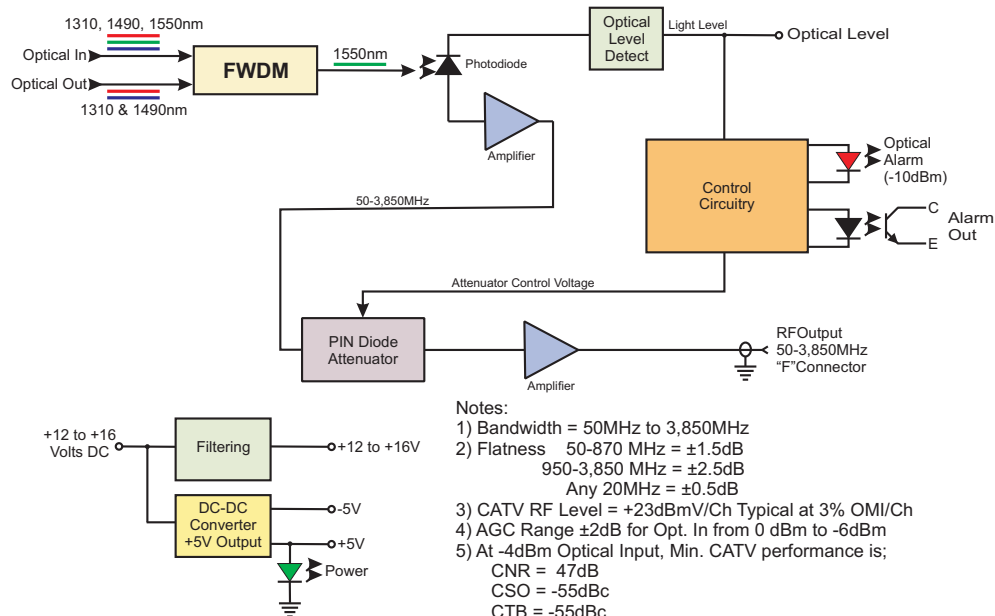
1310, 1490, 1550nm
Optical In
Optical Out
1310 & 1490nm
FWDM
1550nm
Photodiode
Optical Level Detect
Light Level
Optical Level
Amplifier
Control Circuitry
Optical Alarm (-10dBm)
C
Alarm Out
E
50-3,850MHz
Attenuator Control Voltage
PIN Diode Attenuator
Amplifier
RFOutput 50-3,850MHz "F"Connector
+12 to +16 Volts DC
Filtering
+12 to +16V
DC-DC Converter +5V Output
-5V
+5V
Power

Notes:
1) Bandwidth = 50MHz to 3,850MHz
2) Flatness 50-870 MHz = ±1.5dB
950-3,850 MHz = ±2.5dB
Any 20MHz = ±0.5dB
3) CATV RF Level = +23dBmV/Ch Typical at 3% OMI/Ch
4) AGC Range ±2dB for Opt. In from 0 dBm to -6dBm
5) At -4dBm Optical Input, Min. CATV performance is;
CNR = 47dB
CSO = -55dBc
CTB = -55dBc